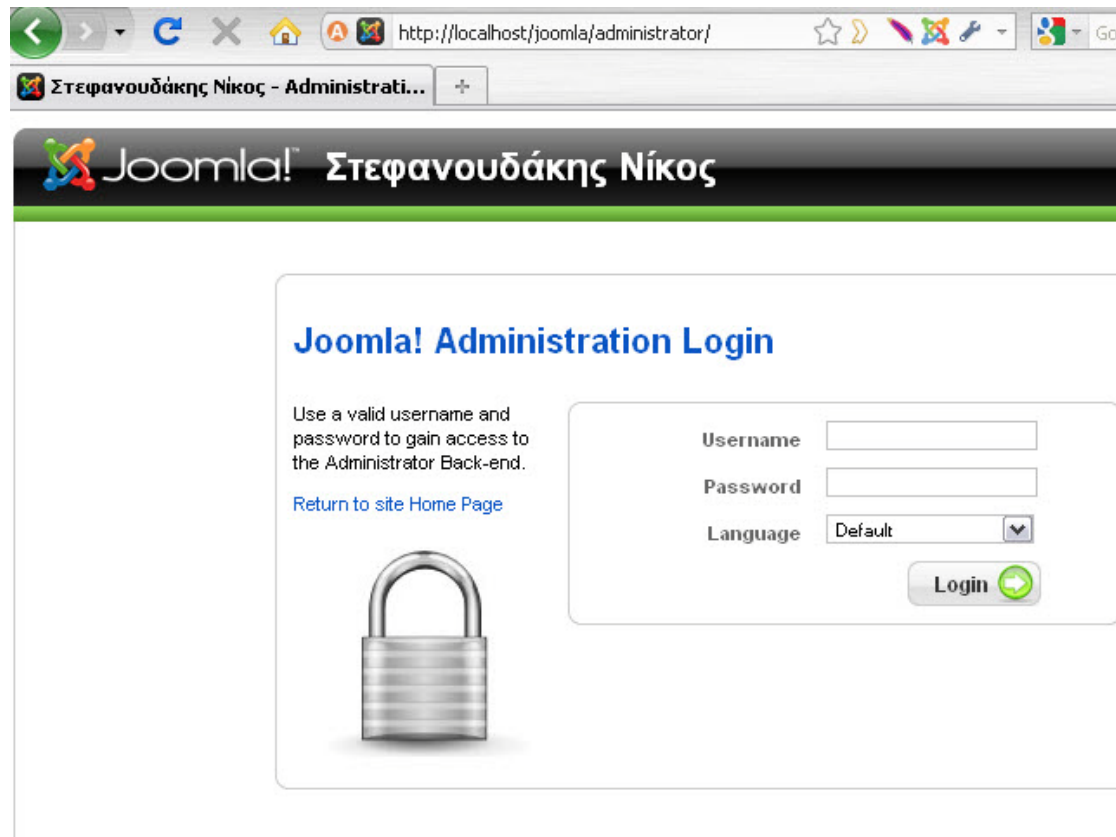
http://localhost/joomla/administrator/

Go

Στεφανουδάκης Νίκος - Administrati...

+

Joomla! Στεφανουδάκης Νίκος

Joomla! Administration Login

Use a valid username and password to gain access to the Administrator Back-end.

Return to site Home Page

Username

Password

Language Default

Login